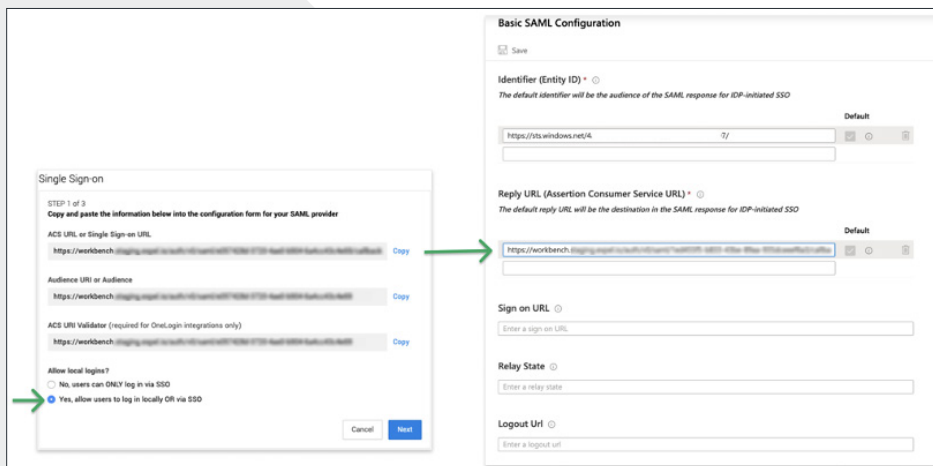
Single Sign-on

STEP 1 of 3

Copy and paste the information below into the configuration form for your SAML provider

ACS URL or Single Sign-on URL

https://workbench.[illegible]

Copy

Audience URI or Audience

https://workbench.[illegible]

Copy

ACS URI Validator (required for OneLogin integrations only)

https://workbench.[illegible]

Copy

Allow local logins?

No, users can ONLY log in via SSO

Yes, allow users to log in locally OR via SSO

Cancel

Next

Basic SAML Configuration

Save

Identifier (Entity ID) *

The default identifier will be the audience of the SAML response for IDP-initiated SSO

Default

https://sts.windows.net/4. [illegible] 7/

Reply URL (Assertion Consumer Service URL) *

The default reply URL will be the destination in the SAML response for IDP-initiated SSO

Default

https://workbench.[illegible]

Sign on URL

Enter a sign on URL

Relay State

Enter a relay state

Logout Url

Enter a logout url